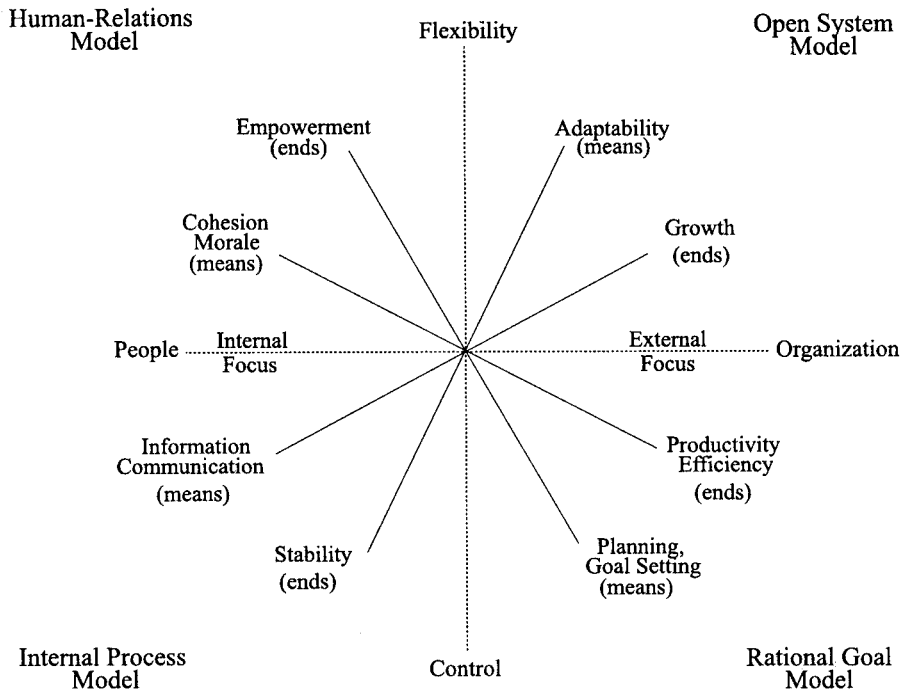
Human-Relations Model

Flexibility

Open System Model

Empowerment (ends)

Adaptability (means)

Cohesion Morale (means)

Growth (ends)

People

Internal Focus

External Focus

Organization

Information Communication (means)

Productivity Efficiency (ends)

Stability (ends)

Planning, Goal Setting (means)

Internal Process Model

Control

Rational Goal Model